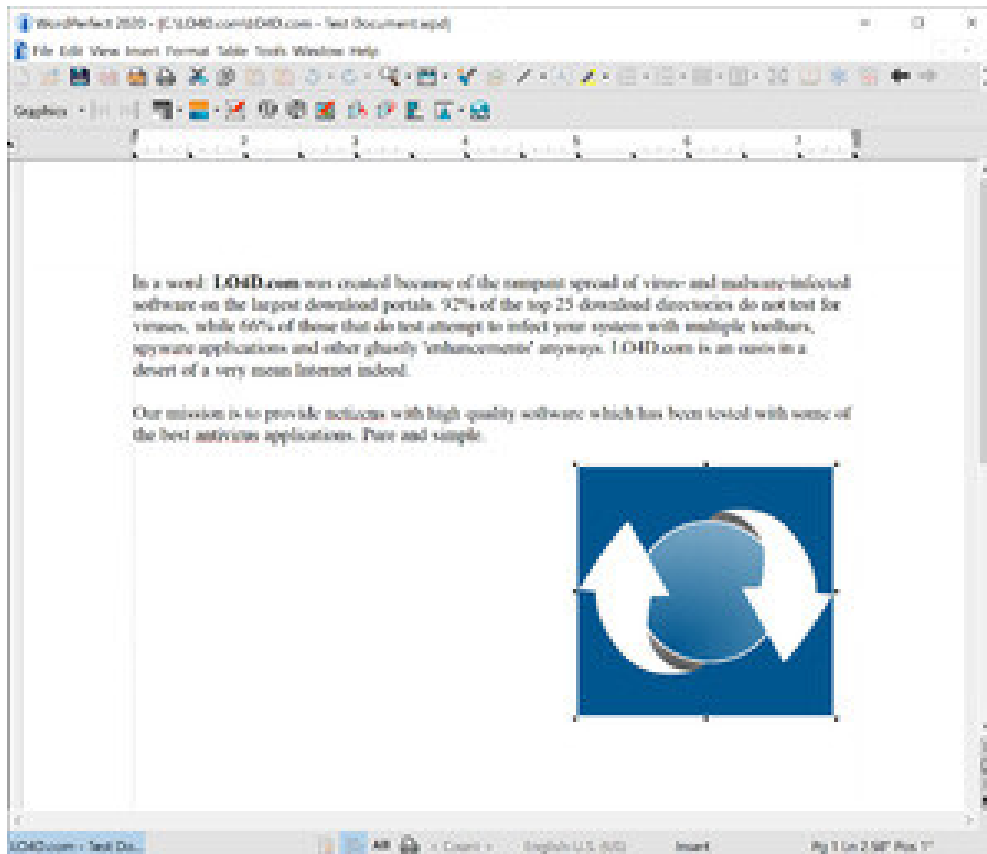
WordPerfect 2020 - [C:\LO4D.com\LO4D.com - Test Document.wpd]

File Edit View Insert Format Table Tools Window Help

Graphics

In a word: **LO4D.com** was created because of the rampant spread of virus- and malware-infected software on the largest download portals. 92% of the top 25 download directories do not test for viruses, while 66% of those that do test attempt to infect your system with multiple toolbars, spyware applications and other ghastly 'enhancements' anyways. LO4D.com is an oasis in a desert of a very mean Internet indeed.

Our mission is to provide netizens with high quality software which has been tested with some of the best antivirus applications. Pure and simple.

LO4D.com - Test Do... AB < Count > English-U.S. (US) Insert Pg 1 Ln 2.98" Pos 1"